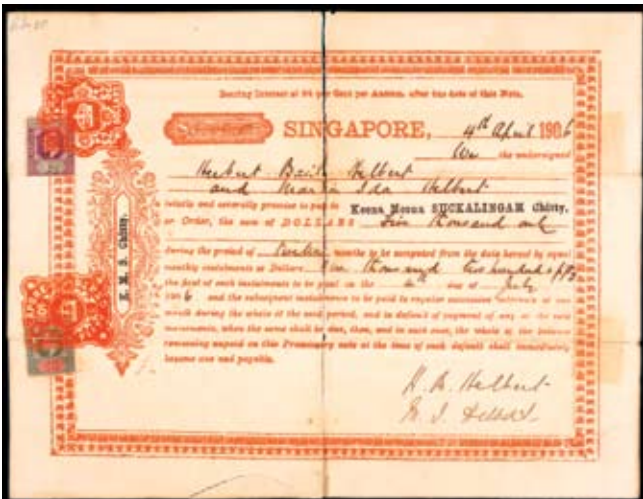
Bearing Interest at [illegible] per Cent per Annum after the date of this Note.

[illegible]

SINGAPORE, 4th April 1906

We the undersigned

Herbert Basil Hulbert and Maria Ida Hulbert

jointly and severally promise to pay to Keena Moona SUCKALINGAM Chitty, or Order, the sum of DOLLARS Five thousand only

during the period of twelve months to be computed from the date hereof by equal monthly instalments of Dollars Five thousand Two hundred & fifty the first of such instalments to be paid on the 4th day of July 1906 and the subsequent instalments to be paid in regular succession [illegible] each month during the whole of the said period, and in default of payment of any of the said instalments, when the same shall be due, then, and in such case, the whole of the balance remaining unpaid on this Promissory note at the time of such default shall immediately become due and payable.

K. M. S. Chitty.

H. B. Hulbert
M. I. Hulbert